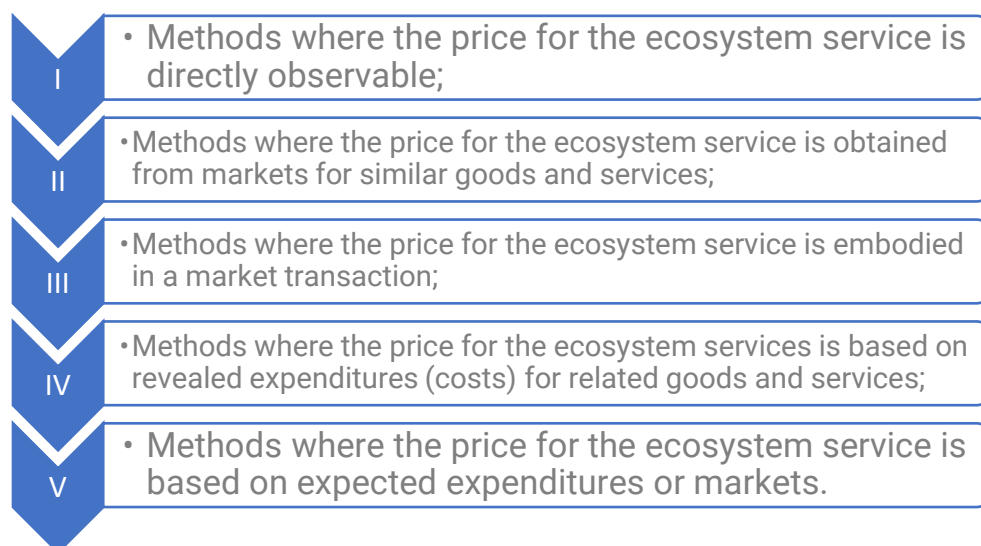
I

• Methods where the price for the ecosystem service is directly observable;

II

• Methods where the price for the ecosystem service is obtained from markets for similar goods and services;

III

• Methods where the price for the ecosystem service is embodied in a market transaction;

IV

• Methods where the price for the ecosystem services is based on revealed expenditures (costs) for related goods and services;

V

• Methods where the price for the ecosystem service is based on expected expenditures or markets.